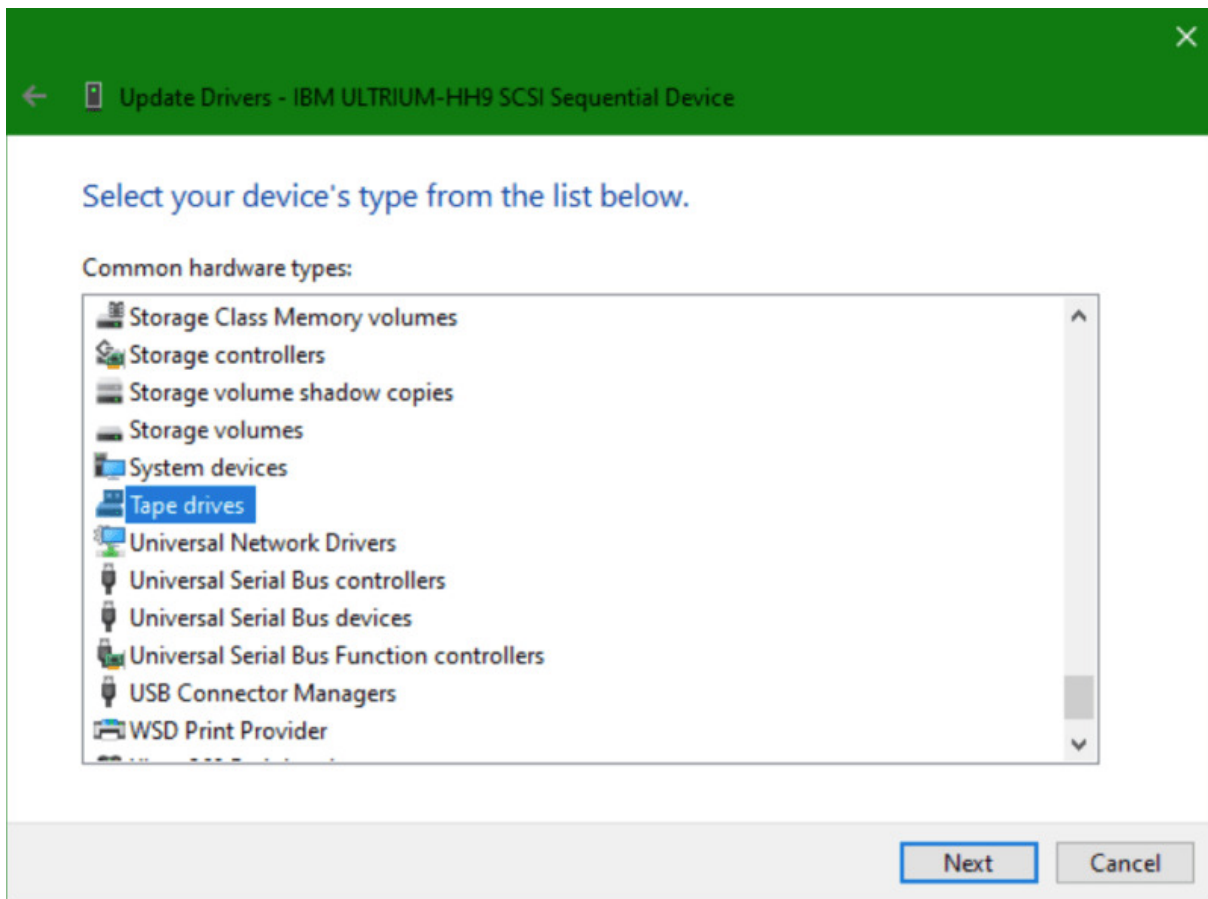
Update Drivers - IBM ULTRIUM-HH9 SCSI Sequential Device

Select your device's type from the list below.

Common hardware types:

Storage Class Memory volumes
Storage controllers
Storage volume shadow copies
Storage volumes
System devices
Tape drives
Universal Network Drivers
Universal Serial Bus controllers
Universal Serial Bus devices
Universal Serial Bus Function controllers
USB Connector Managers
WSD Print Provider
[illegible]

Next
Cancel